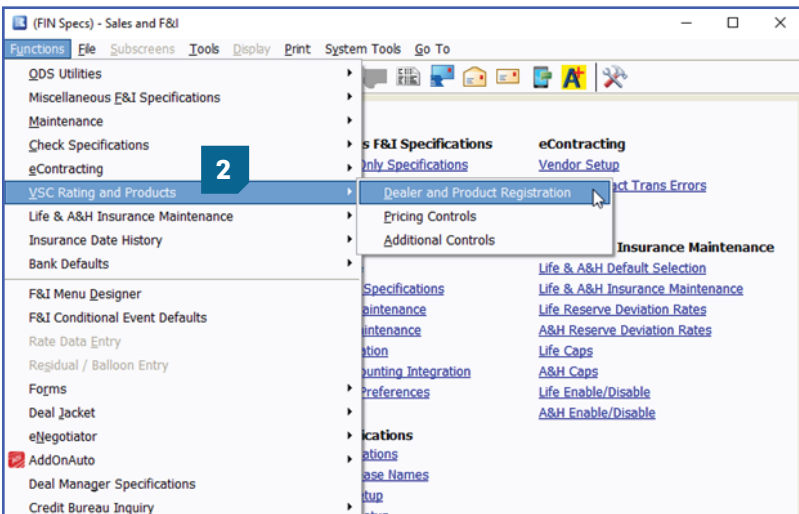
(FIN Specs) - Sales and F&I

Functions File Subscreens Tools Display Print System Tools Go To

ODS Utilities
Miscellaneous F&I Specifications
Maintenance
Check Specifications
eContracting
VSC Rating and Products
Life & A&H Insurance Maintenance
Insurance Date History
Bank Defaults
F&I Menu Designer
F&I Conditional Event Defaults
Rate Data Entry
Residual / Balloon Entry
Forms
Deal Jacket
eNegotiator
AddOnAuto
Deal Manager Specifications
Credit Bureau Inquiry

2

Dealer and Product Registration
Pricing Controls
Additional Controls

s F&I Specifications
Only Specifications

eContracting
Vendor Setup
act Trans Errors

Insurance Maintenance
Life & A&H Default Selection
Life & A&H Insurance Maintenance
Life Reserve Deviation Rates
A&H Reserve Deviation Rates
Life Caps
A&H Caps
Life Enable/Disable
A&H Enable/Disable

Specifications
aintenance
intenance
ation
ounting Integration
Preferences

ications
ations
ase Names
tup